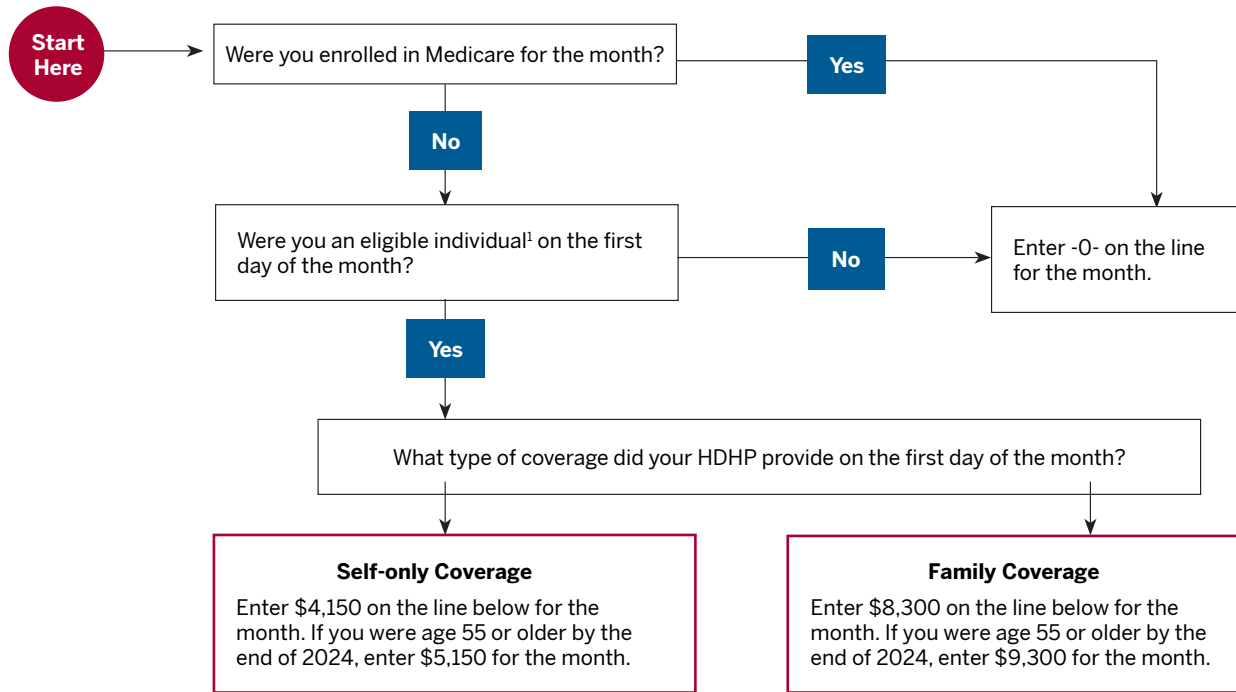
Start Here

Were you enrolled in Medicare for the month?

Yes

No

Were you an eligible individual$^1$ on the first day of the month?

No

Enter -0- on the line for the month.

Yes

What type of coverage did your HDHP provide on the first day of the month?

**Self-only Coverage**

Enter $4,150 on the line below for the month. If you were age 55 or older by the end of 2024, enter $5,150 for the month.

**Family Coverage**

Enter $8,300 on the line below for the month. If you were age 55 or older by the end of 2024, enter $9,300 for the month.